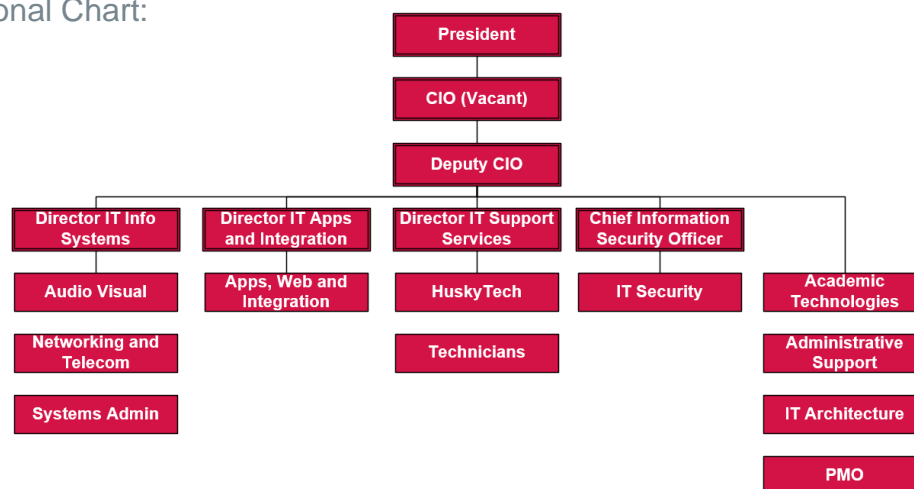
onal Chart:

President

CIO (Vacant)

Deputy CIO

Director IT Info Systems

Audio Visual

Networking and Telecom

Systems Admin

Director IT Apps and Integration

Apps, Web and Integration

Director IT Support Services

HuskyTech

Technicians

Chief Information Security Officer

IT Security

Academic Technologies

Administrative Support

IT Architecture

PMO